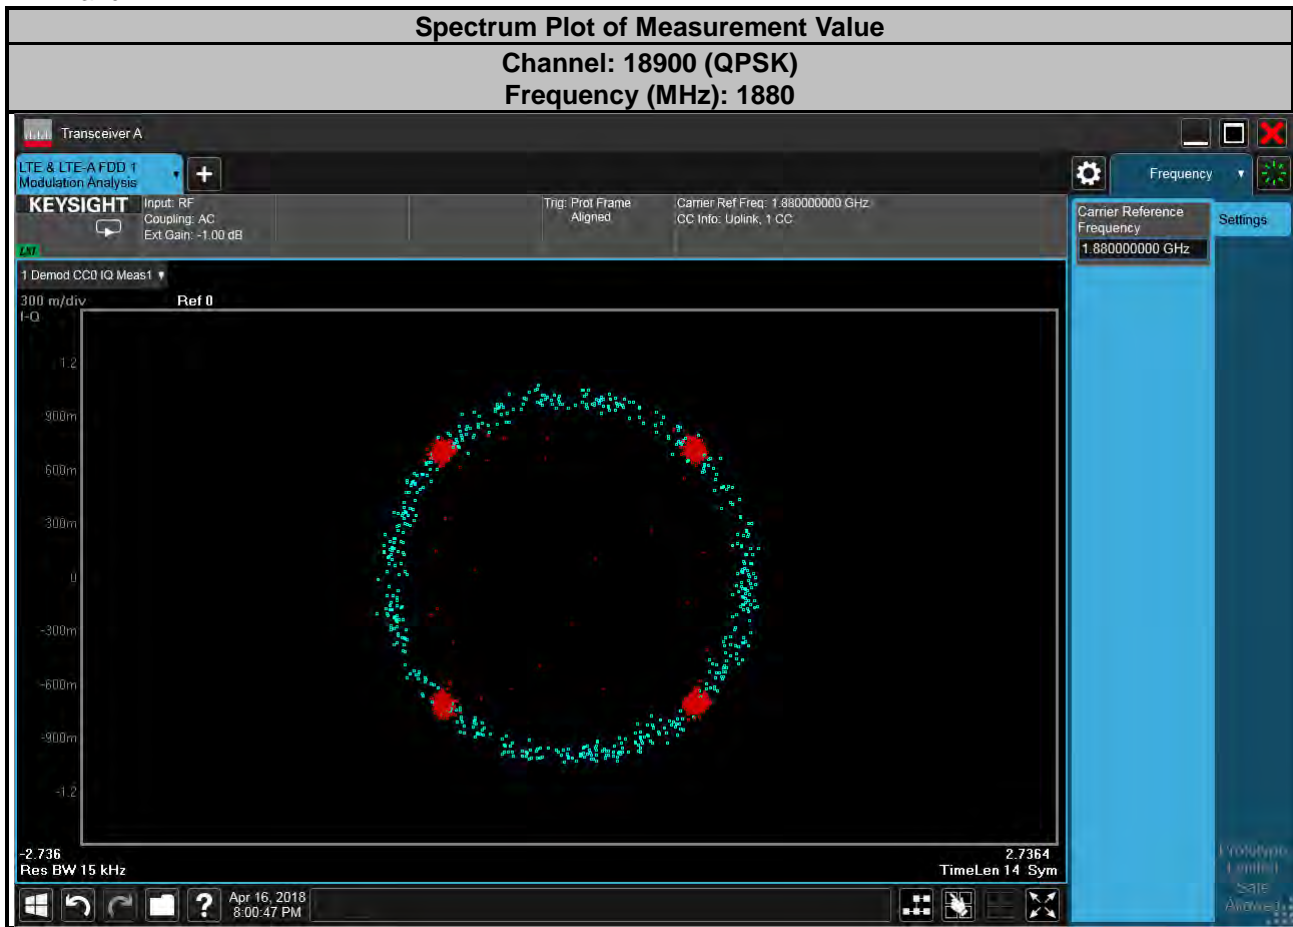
Spectrum Plot of Measurement Value

Channel: 18900 (QPSK)
Frequency (MHz): 1880

Transceiver A

LTE & LTE-A FDD 1
Modulation Analysis

Frequency

KEYSIGHT

Input: RF
Coupling: AC
Ext Gain: -1.00 dB

Trig: Prot Frame Aligned

Carrier Ref Freq: 1.880000000 GHz
CC Info: Uplink, 1 CC

Carrier Reference Frequency
1.880000000 GHz

Settings

LXI

1 Demod CC0 IQ Meas1

300 m/div
I-Q

Ref 0

1.2
900m
600m
300m
0
-300m
-600m
-900m
-1.2

-2.736
Res BW 15 kHz

2.7364
TimeLen 14 Sym

Apr 16, 2018
8:00:47 PM

Prototype
Limited
Sale
Allowed